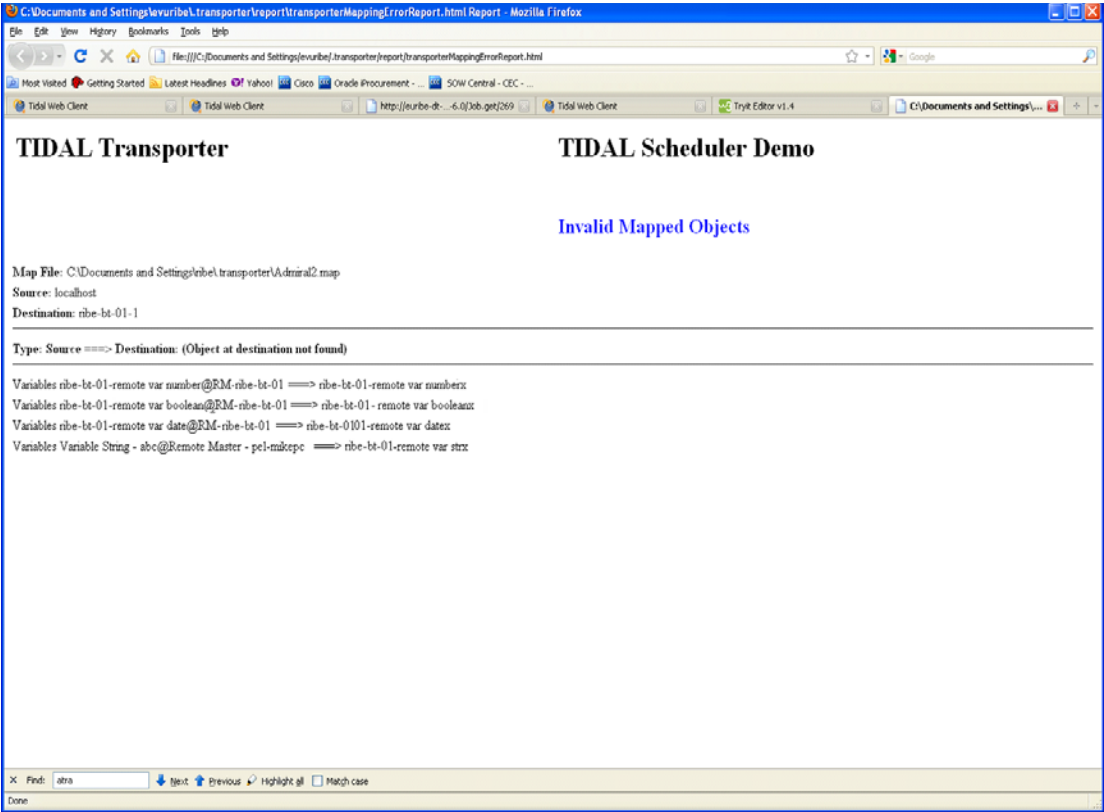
C:\Documents and Settings\evuribe\.transporter\report\transporterMappingErrorReport.html Report - Mozilla Firefox

File Edit View History Bookmarks Tools Help

file:///C:/Documents and Settings/evuribe/.transporter/report/transporterMappingErrorReport.html

Google

Most Visited Getting Started Latest Headlines Yahoo! Cisco Oracle iProcurement - ... SOW Central - CEC - ...

Tidal Web Client | Tidal Web Client | http://euribe-dt-...-6.0/Job.get/269 | Tidal Web Client | TryIt Editor v1.4 | C:\Documents and Settings\...

TIDAL Transporter

TIDAL Scheduler Demo

Invalid Mapped Objects

Map File: C:\Documents and Settings\ribe\.transporter\Admiral2.map

Source: localhost

Destination: ribe-bt-01-1

Type: Source ===> Destination: (Object at destination not found)

Variables ribe-bt-01-remote var number@RM-ribe-bt-01 ===> ribe-bt-01-remote var numberx

Variables ribe-bt-01-remote var boolean@RM-ribe-bt-01 ===> ribe-bt-01- remote var booleanx

Variables ribe-bt-01-remote var date@RM-ribe-bt-01 ===> ribe-bt-0101-remote var datex

Variables Variable String - abc@Remote Master - pe1-mikepc ===> ribe-bt-01-remote var strx

Find: atra Next Previous Highlight all Match case

Done